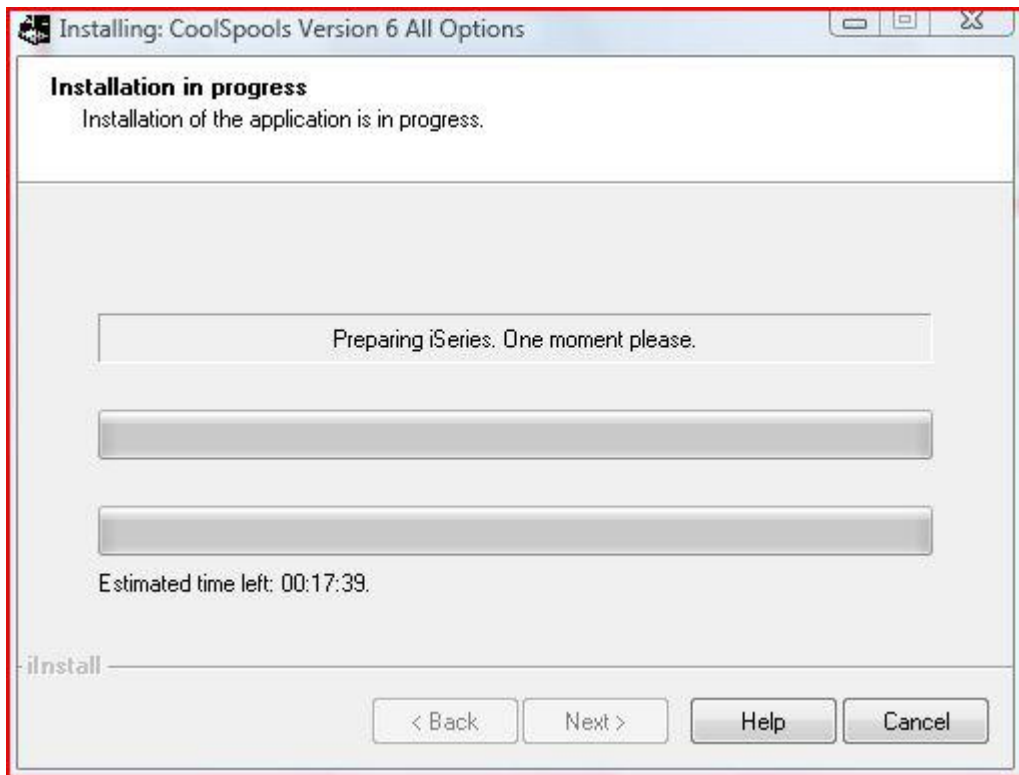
Installing: CoolSpools Version 6 All Options

Installation in progress
Installation of the application is in progress.

Preparing iSeries. One moment please.

Estimated time left: 00:17:39.

iInstall

< Back
Next >
Help
Cancel